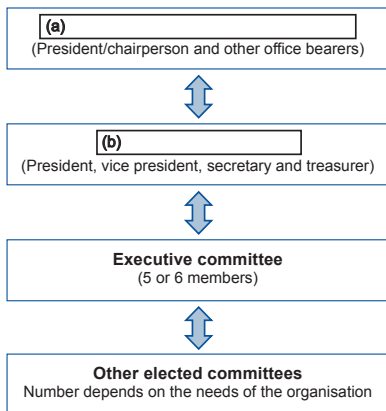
(a)
(President/chairperson and other office bearers)

(b)
(President, vice president, secretary and treasurer)

Executive committee
(5 or 6 members)

Other elected committees
Number depends on the needs of the organisation